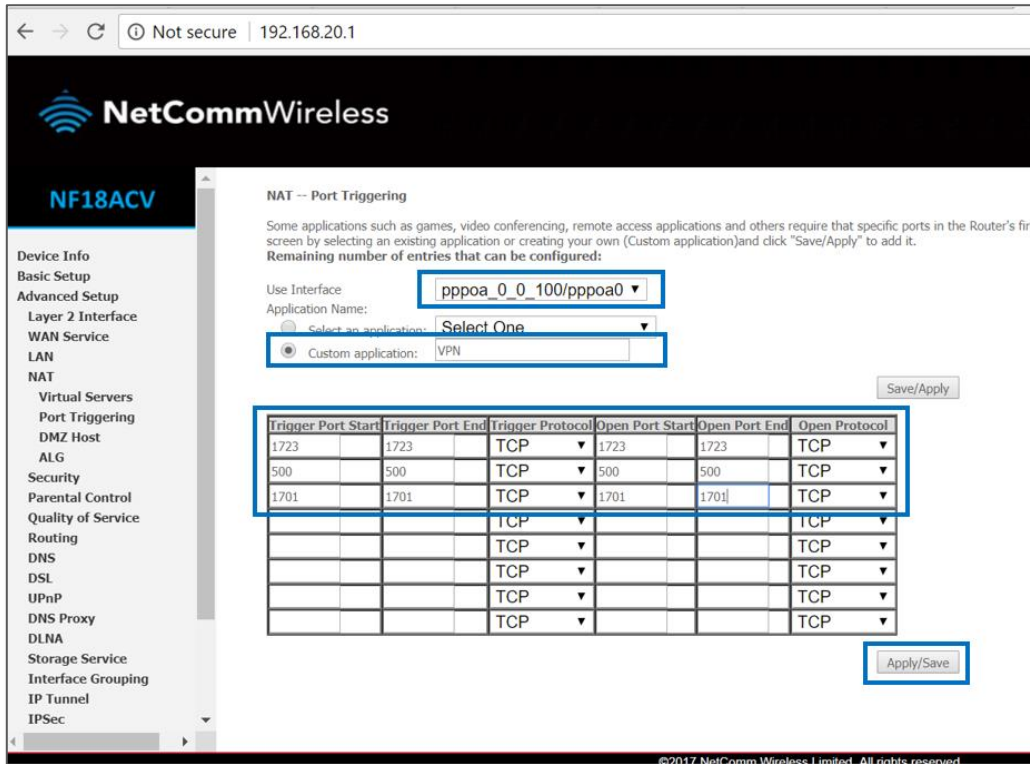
Not secure | 192.168.20.1

NetCommWireless

NF18ACV

Device Info
Basic Setup
Advanced Setup
Layer 2 Interface
WAN Service
LAN
NAT
Virtual Servers
Port Triggering
DMZ Host
ALG
Security
Parental Control
Quality of Service
Routing
DNS
DSL
UPnP
DNS Proxy
DLNA
Storage Service
Interface Grouping
IP Tunnel
IPSec

NAT -- Port Triggering

Some applications such as games, video conferencing, remote access applications and others require that specific ports in the Router's fir screen by selecting an existing application or creating your own (Custom application)and click "Save/Apply" to add it.
Remaining number of entries that can be configured:

Use Interface pppoa_0_0_100/pppoa0
Application Name:
Select an application: Select One
Custom application: VPN

Save/Apply

| Trigger Port Start | Trigger Port End | Trigger Protocol | Open Port Start | Open Port End | Open Protocol |
|---|---|---|---|---|---|
| 1723 | 1723 | TCP | 1723 | 1723 | TCP |
| 500 | 500 | TCP | 500 | 500 | TCP |
| 1701 | 1701 | TCP | 1701 | 1701 | TCP |
| | | TCP | | | TCP |
| | | TCP | | | TCP |
| | | TCP | | | TCP |
| | | TCP | | | TCP |
| | | TCP | | | TCP |

Apply/Save

©2017 NetComm Wireless Limited. All rights reserved.